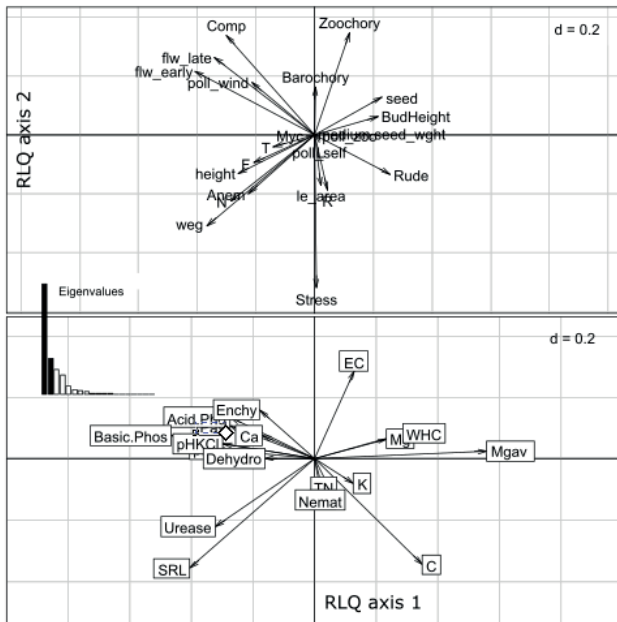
d = 0.2

Comp

Zoochory

flw_late

flw_early

poll_wind

Barochory

seed

BudHeight

Myc

poll_self

seed_wght

T

F

height

Anem

N

le_area

R

Rude

weg

Stress

RLQ axis 2

Eigenvalues

d = 0.2

EC

Enchy

Acid.Phos

Basic.Phos

pHKCl

Ca

Dehydro

Mg

WHC

Mgav

K

TN

Nemat

Urease

SRL

C

RLQ axis 1